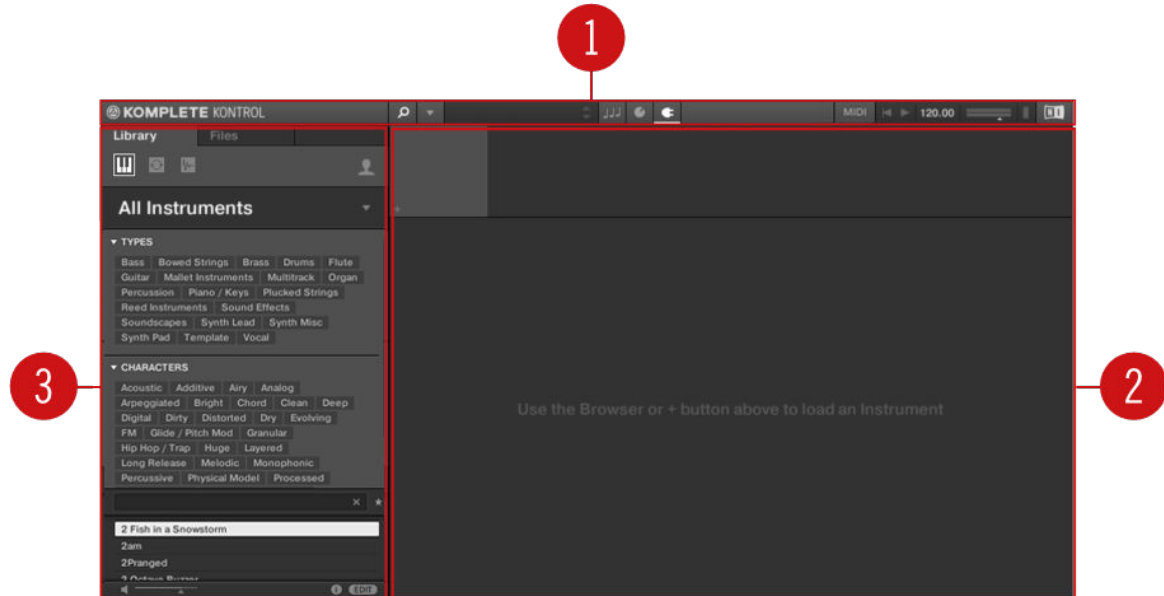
1

KOMPLETE KONTROL

MIDI 120.00

Library Files

All Instruments

▾ TYPES

Bass Bowed Strings Brass Drums Flute Guitar Mallet Instruments Multitrack Organ Percussion Piano / Keys Plucked Strings Reed Instruments Sound Effects Soundscapes Synth Lead Synth Misc Synth Pad Template Vocal

▾ CHARACTERS

Acoustic Additive Airy Analog Arpeggiated Bright Chord Clean Deep Digital Dirty Distorted Dry Evolving FM Glide / Pitch Mod Granular Hip Hop / Trap Huge Layered Long Release Melodic Monophonic Percussive Physical Model Processed

2 Fish in a Snowstorm
2am
2Pranged
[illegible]

EDIT

3

Use the Browser or + button above to load an Instrument

2